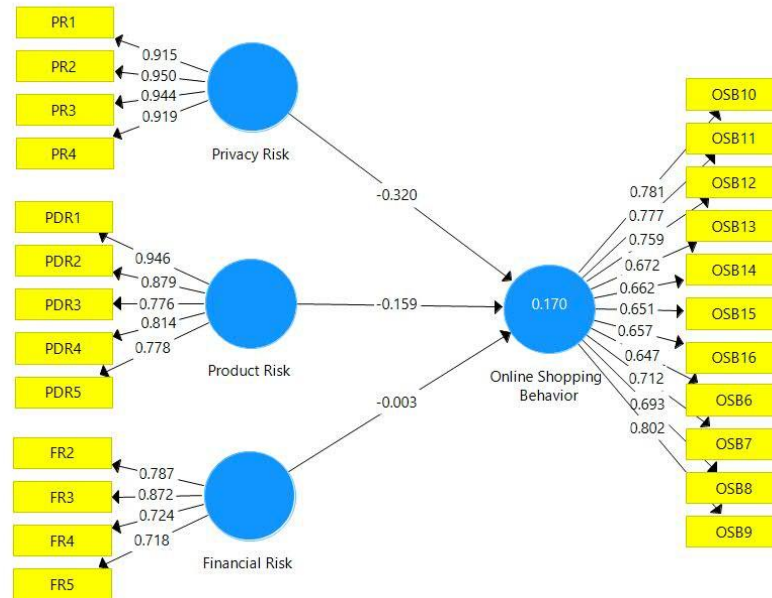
PR1
PR2
PR3
PR4
0.915
0.950
0.944
0.919
Privacy Risk

PDR1
PDR2
PDR3
PDR4
PDR5
0.946
0.879
0.776
0.814
0.778
Product Risk

FR2
FR3
FR4
FR5
0.787
0.872
0.724
0.718
Financial Risk

-0.320
-0.159
-0.003

0.170
Online Shopping Behavior

0.781
0.777
0.759
0.672
0.662
0.651
0.657
0.647
0.712
0.693
0.802

OSB10
OSB11
OSB12
OSB13
OSB14
OSB15
OSB16
OSB6
OSB7
OSB8
OSB9